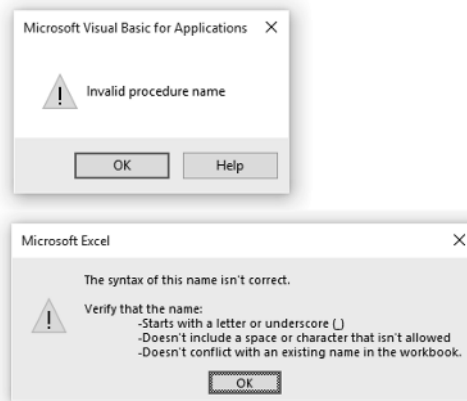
Microsoft Visual Basic for Applications ×

Invalid procedure name

OK Help

Microsoft Excel ×

The syntax of this name isn't correct.

Verify that the name:
-Starts with a letter or underscore (_)
-Doesn't include a space or character that isn't allowed
-Doesn't conflict with an existing name in the workbook.

OK